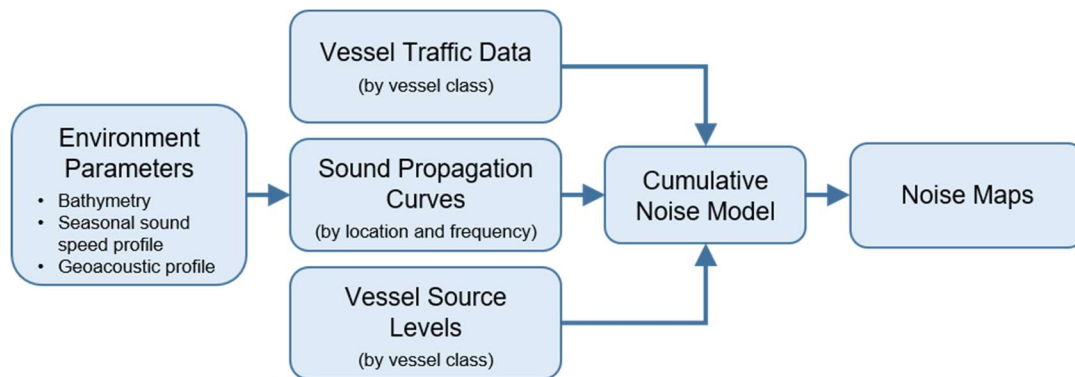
Environment Parameters
• Bathymetry
• Seasonal sound speed profile
• Geoacoustic profile

Vessel Traffic Data
(by vessel class)

Sound Propagation Curves
(by location and frequency)

Vessel Source Levels
(by vessel class)

Cumulative Noise Model

Noise Maps